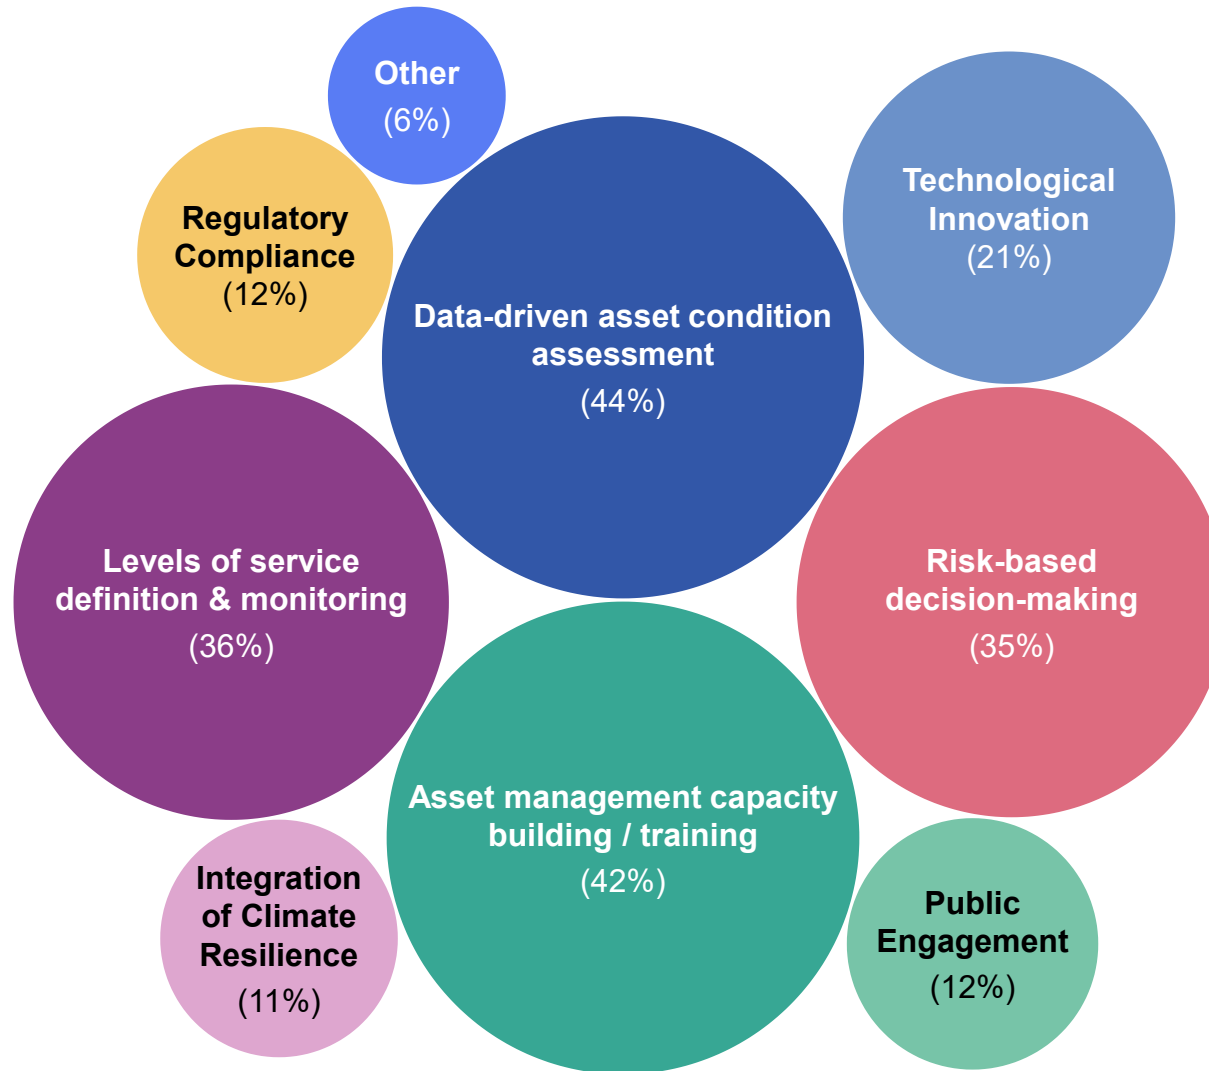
Other
(6%)

Regulatory Compliance
(12%)

Technological Innovation
(21%)

Data-driven asset condition assessment
(44%)

Levels of service definition & monitoring
(36%)

Risk-based decision-making
(35%)

Asset management capacity building / training
(42%)

Integration of Climate Resilience
(11%)

Public Engagement
(12%)